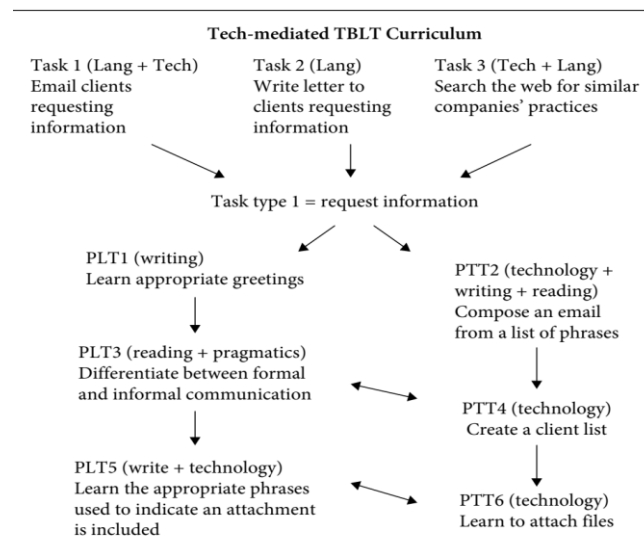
Tech-mediated TBLT Curriculum

Task 1 (Lang + Tech)
Email clients requesting information

Task 2 (Lang)
Write letter to clients requesting information

Task 3 (Tech + Lang)
Search the web for similar companies' practices

Task type 1 = request information

PLT1 (writing)
Learn appropriate greetings

PTT2 (technology + writing + reading)
Compose an email from a list of phrases

PLT3 (reading + pragmatics)
Differentiate between formal and informal communication

PTT4 (technology)
Create a client list

PLT5 (write + technology)
Learn the appropriate phrases used to indicate an attachment is included

PTT6 (technology)
Learn to attach files